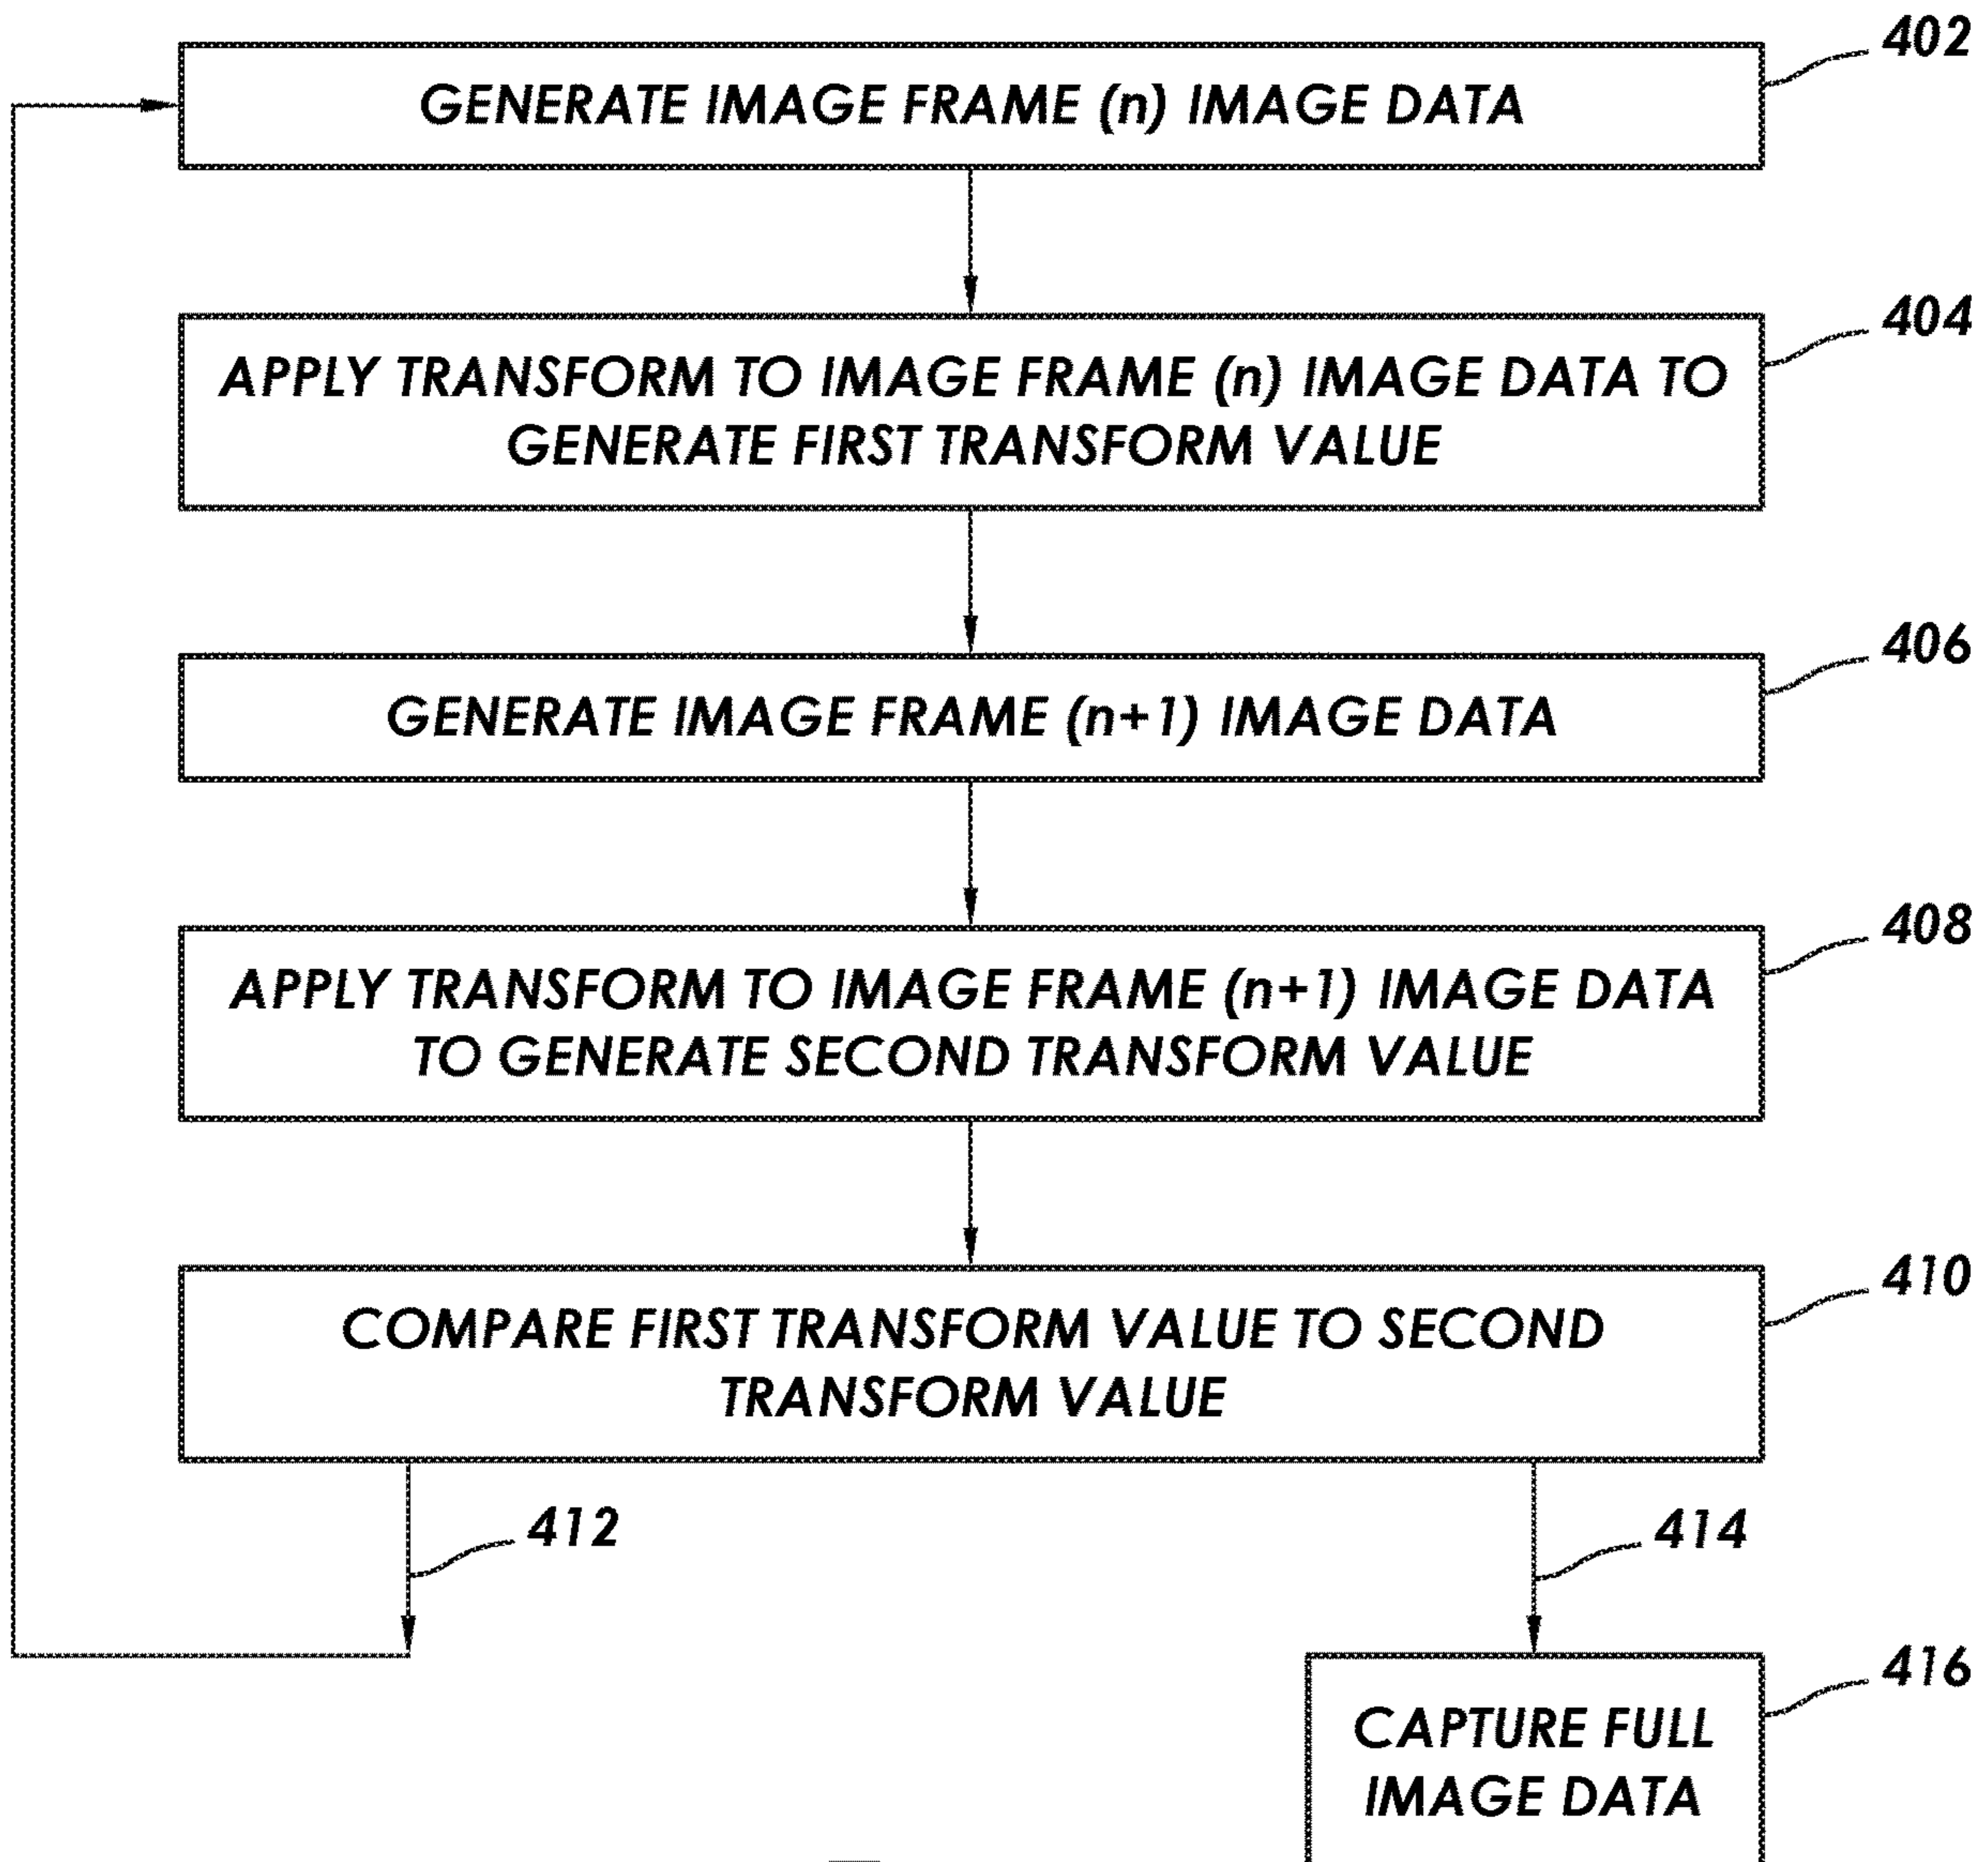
402
GENERATE IMAGE FRAME (n) IMAGE DATA

404
APPLY TRANSFORM TO IMAGE FRAME (n) IMAGE DATA TO GENERATE FIRST TRANSFORM VALUE

406
GENERATE IMAGE FRAME (n+1) IMAGE DATA

408
APPLY TRANSFORM TO IMAGE FRAME (n+1) IMAGE DATA TO GENERATE SECOND TRANSFORM VALUE

410
COMPARE FIRST TRANSFORM VALUE TO SECOND TRANSFORM VALUE

412

414

416
CAPTURE FULL IMAGE DATA